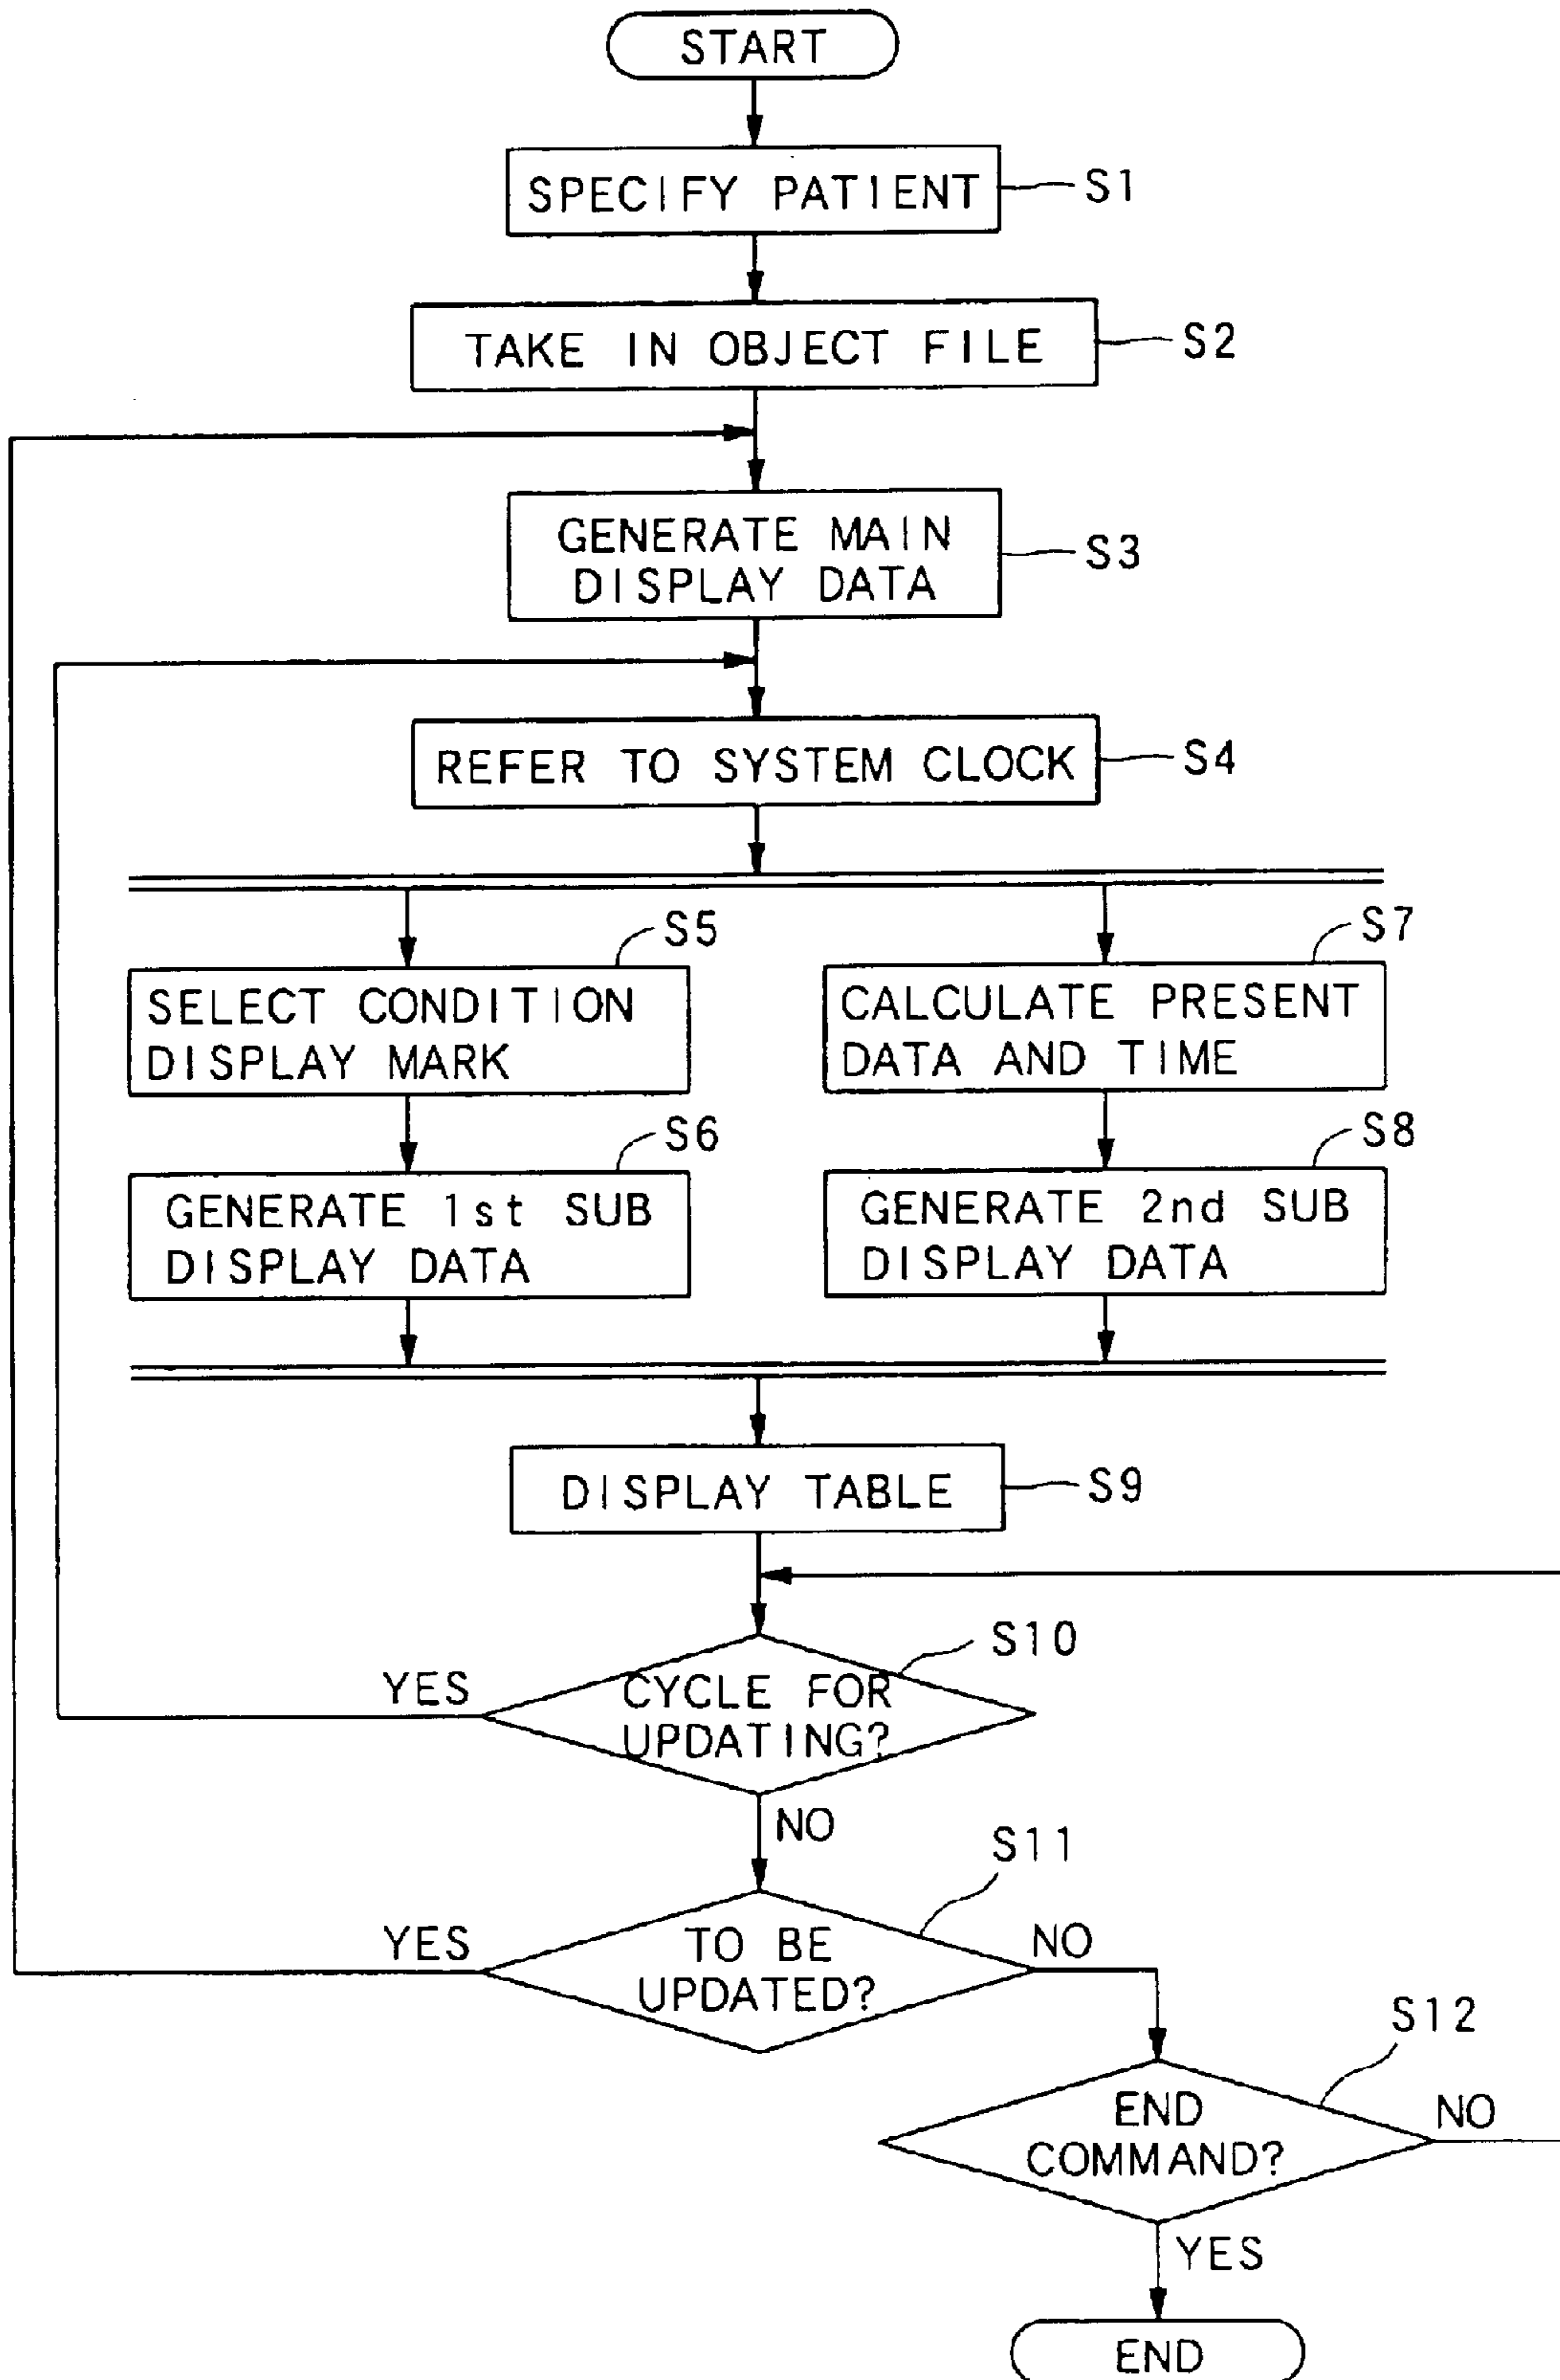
START

SPECIFY PATIENT S1

TAKE IN OBJECT FILE S2

GENERATE MAIN DISPLAY DATA S3

REFER TO SYSTEM CLOCK S4

S5 SELECT CONDITION DISPLAY MARK

S6 GENERATE 1st SUB DISPLAY DATA

S7 CALCULATE PRESENT DATA AND TIME

S8 GENERATE 2nd SUB DISPLAY DATA

DISPLAY TABLE S9

S10 CYCLE FOR UPDATING?

YES

NO

S11 TO BE UPDATED?

YES

NO

S12 END COMMAND?

NO

YES

END